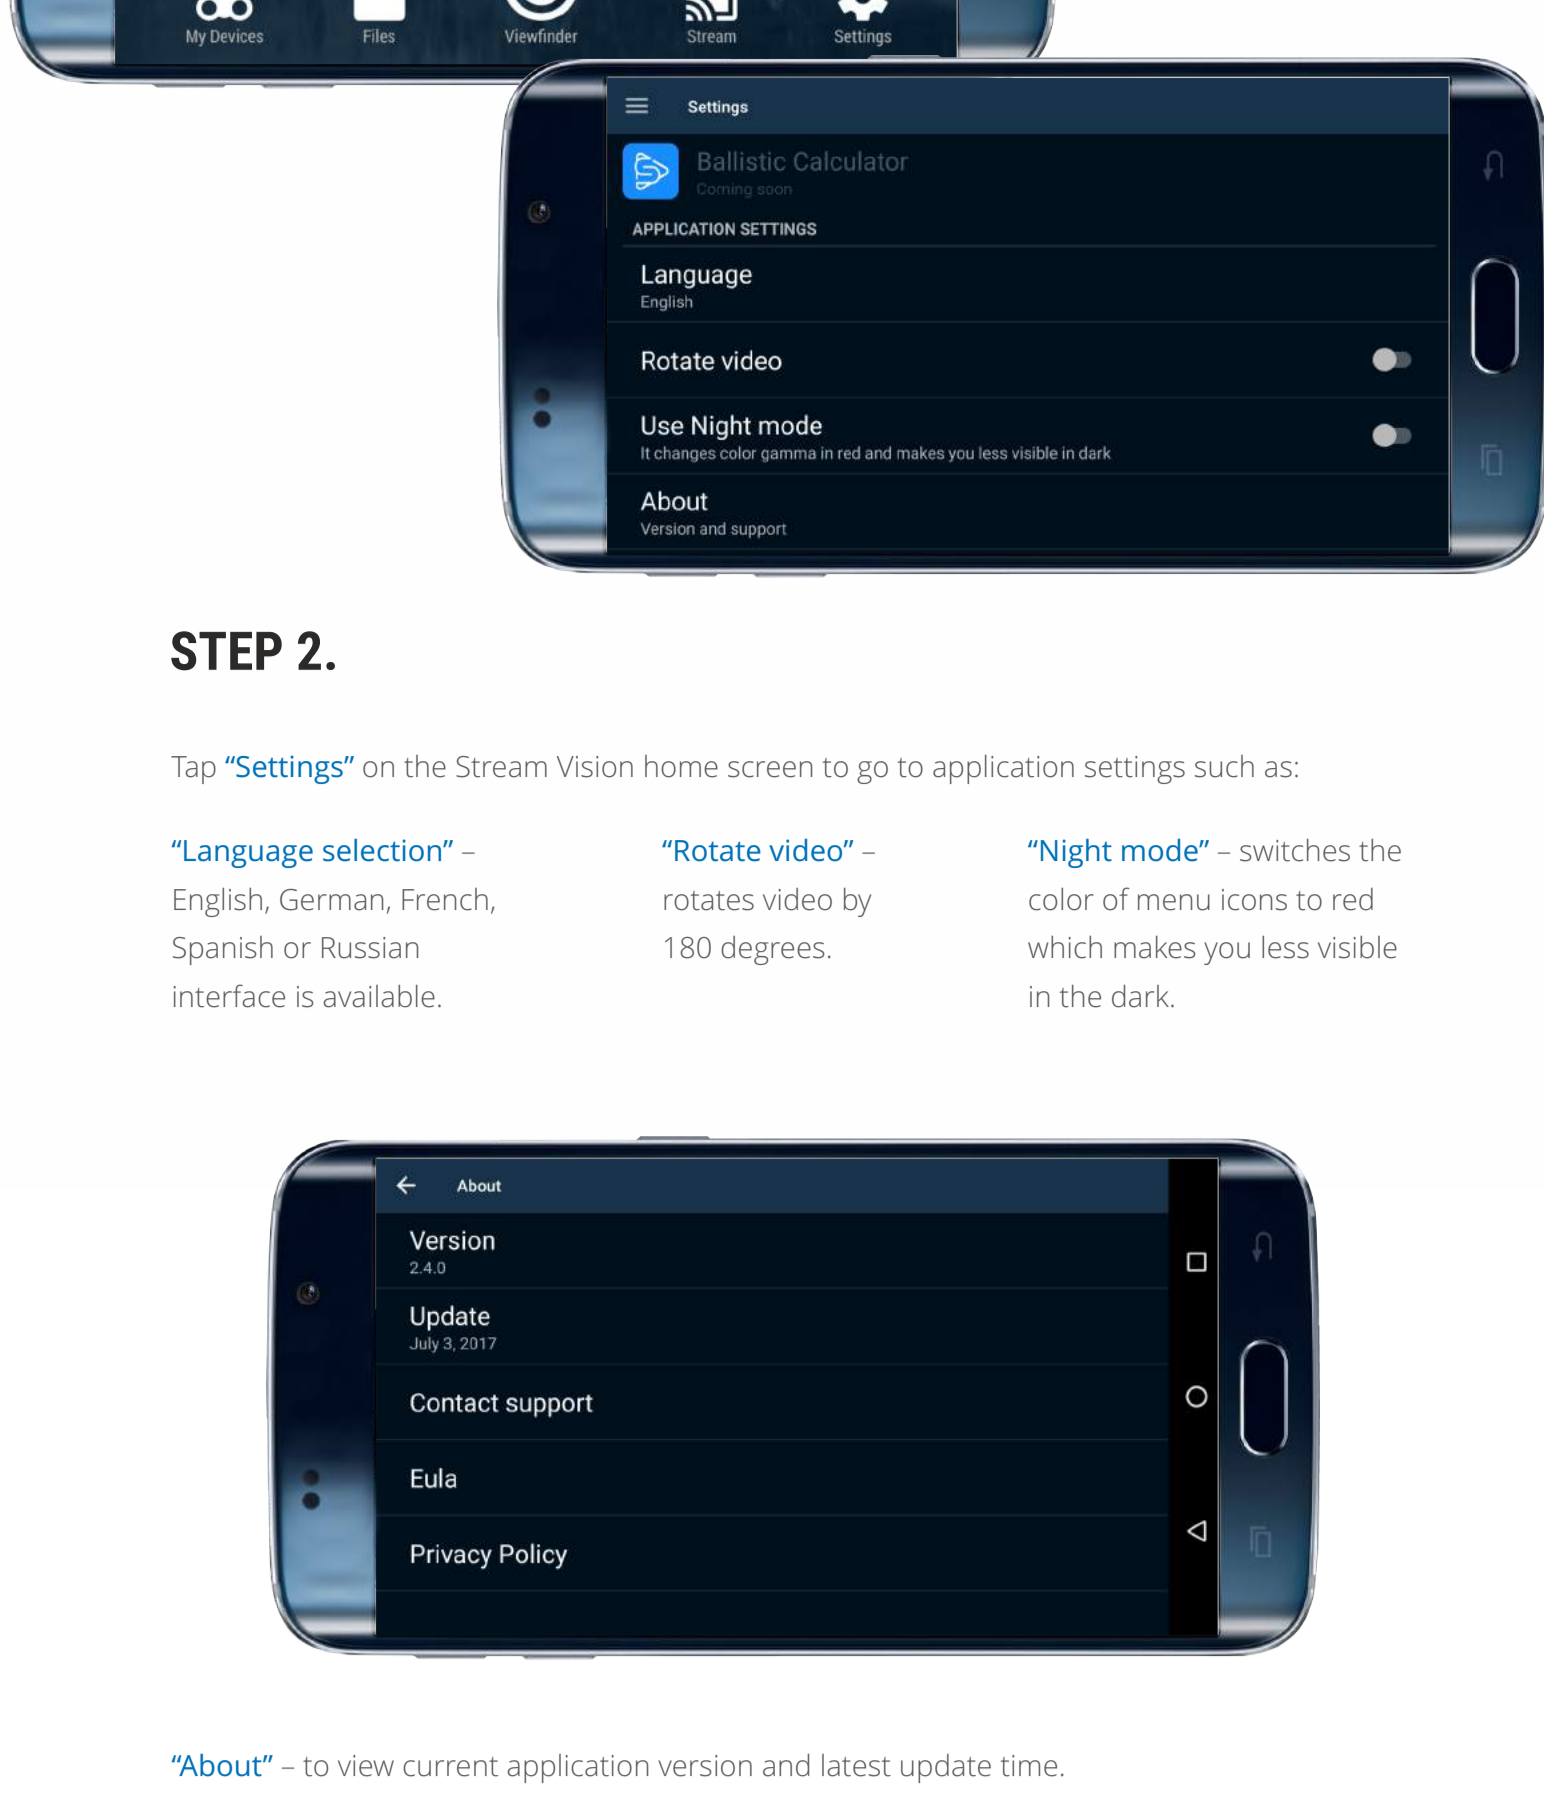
My Devices
Files
Viewfinder
Stream
Settings

Settings

Ballistic Calculator
Coming soon

APPLICATION SETTINGS

Language
English

Rotate video

Use Night mode
It changes color gamma in red and makes you less visible in dark

About
Version and support

STEP 2.

Tap “Settings” on the Stream Vision home screen to go to application settings such as:

“Language selection” – English, German, French, Spanish or Russian interface is available.

“Rotate video” – rotates video by 180 degrees.

“Night mode” – switches the color of menu icons to red which makes you less visible in the dark.

About

Version
2.4.0

Update
July 3, 2017

Contact support

Eula

Privacy Policy

“About” – to view current application version and latest update time.